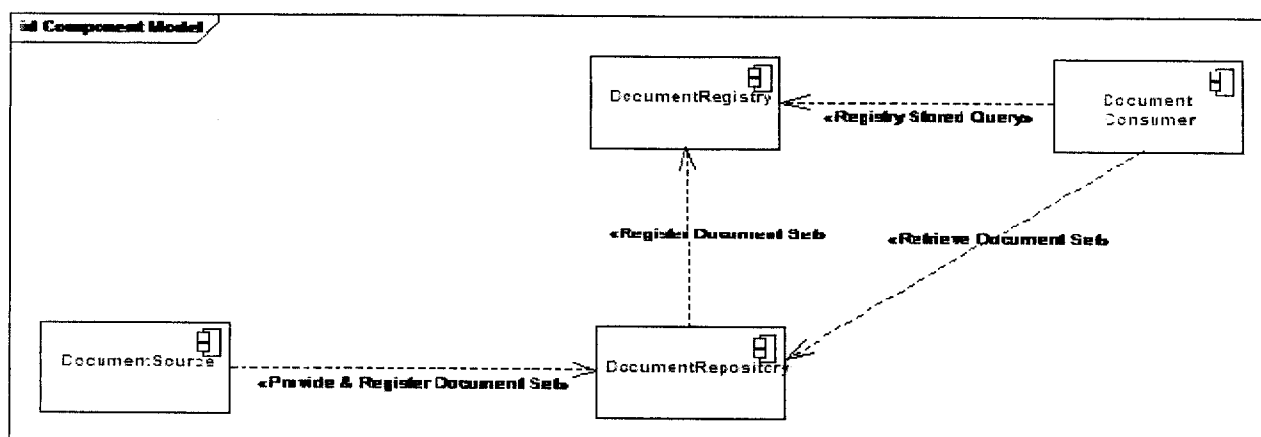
id Component Model

DocumentRegistry

«Registry Stored Query»

Document Consumer

«Register Document Set»

«Retrieve Document Set»

DocumentSource

«Provide & Register Document Set»

DocumentRepository